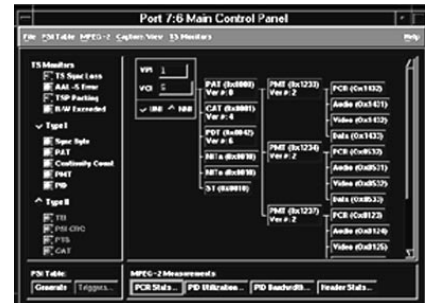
Port 7:6 Main Control Panel

File PSI Table MPEG-2 Capture View TS Monitors Help

TS Monitors
TS Sync Loss
AAL-5 Error
TSP Packing
B/W Exceeded

Type I
Sync Byte
PAT
Continuity Count
PMT
PID

Type II
TEI
PSI CRC
PTS
CAT

VPI 1
VCI 5
UNI NNI

PAT (0x0000) Ver #: 0
CAT (0x0001) Ver #: 0
PDT (0x0042) Ver #: 6
NIT a (0x0010)
NIT o (0x0010)
ST (0x0010)

PMT (0x1233) Ver #: 2
PMT (0x1234) Ver #: 2
PMT (0x1237) Ver #: 2

PCR (0x1432)
Audio (0x1421)
Video (0x1412)
Data (0x1433)
PCR (0x0532)
Audio (0x0521)
Video (0x0532)
Data (0x0533)
PCR (0x0123)
Audio (0x0124)
Video (0x0125)

PSI Table:
Generate Triggers...

MPEG-2 Measurements
PCR Stats... PID Utilization... PID Bandwidth... Header Stats...